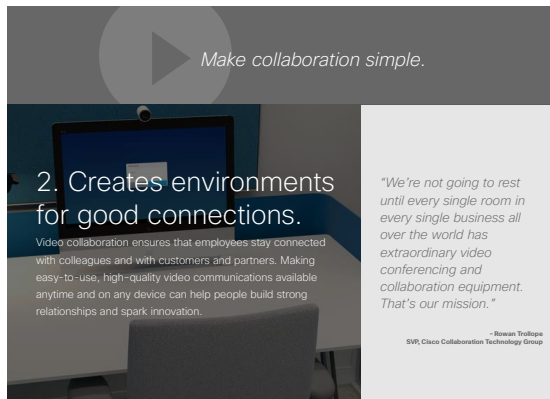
Make collaboration simple.

2. Creates environments for good connections.

Video collaboration ensures that employees stay connected with colleagues and with customers and partners. Making easy-to-use, high-quality video communications available anytime and on any device can help people build strong relationships and spark innovation.

"We're not going to rest until every single room in every single business all over the world has extraordinary video conferencing and collaboration equipment. That's our mission."

–Rowan Trollope
SVP, Cisco Collaboration Technology Group